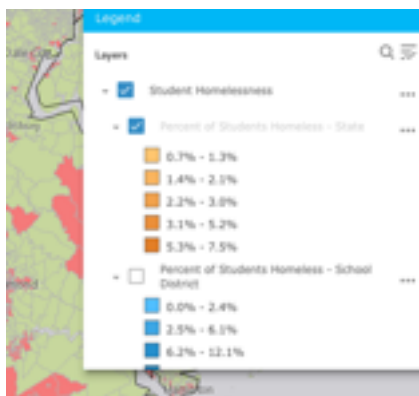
Legend

Layers

Student Homelessness

Percent of Students Homeless - State

0.7% - 1.3%

1.4% - 2.1%

2.2% - 3.0%

3.1% - 5.2%

5.3% - 7.5%

Percent of Students Homeless - School District

0.0% - 2.4%

2.5% - 6.1%

6.2% - 12.1%